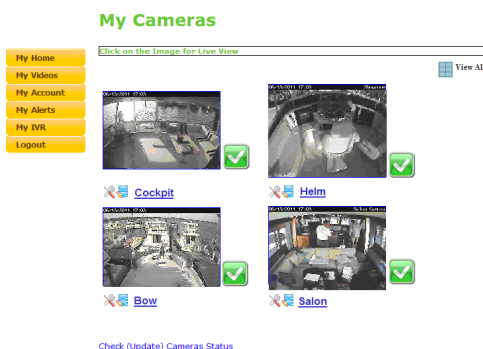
My Cameras

My Home
My Videos
My Account
My Alerts
My IVR
Logout

Click on the Image for Live View

View Al

06/13/2011 17:03
Cockpit

06/13/2011 17:03
Helm

06/13/2011 17:03
Bow

06/13/2011 17:03
Salon

Check (Update) Cameras Status